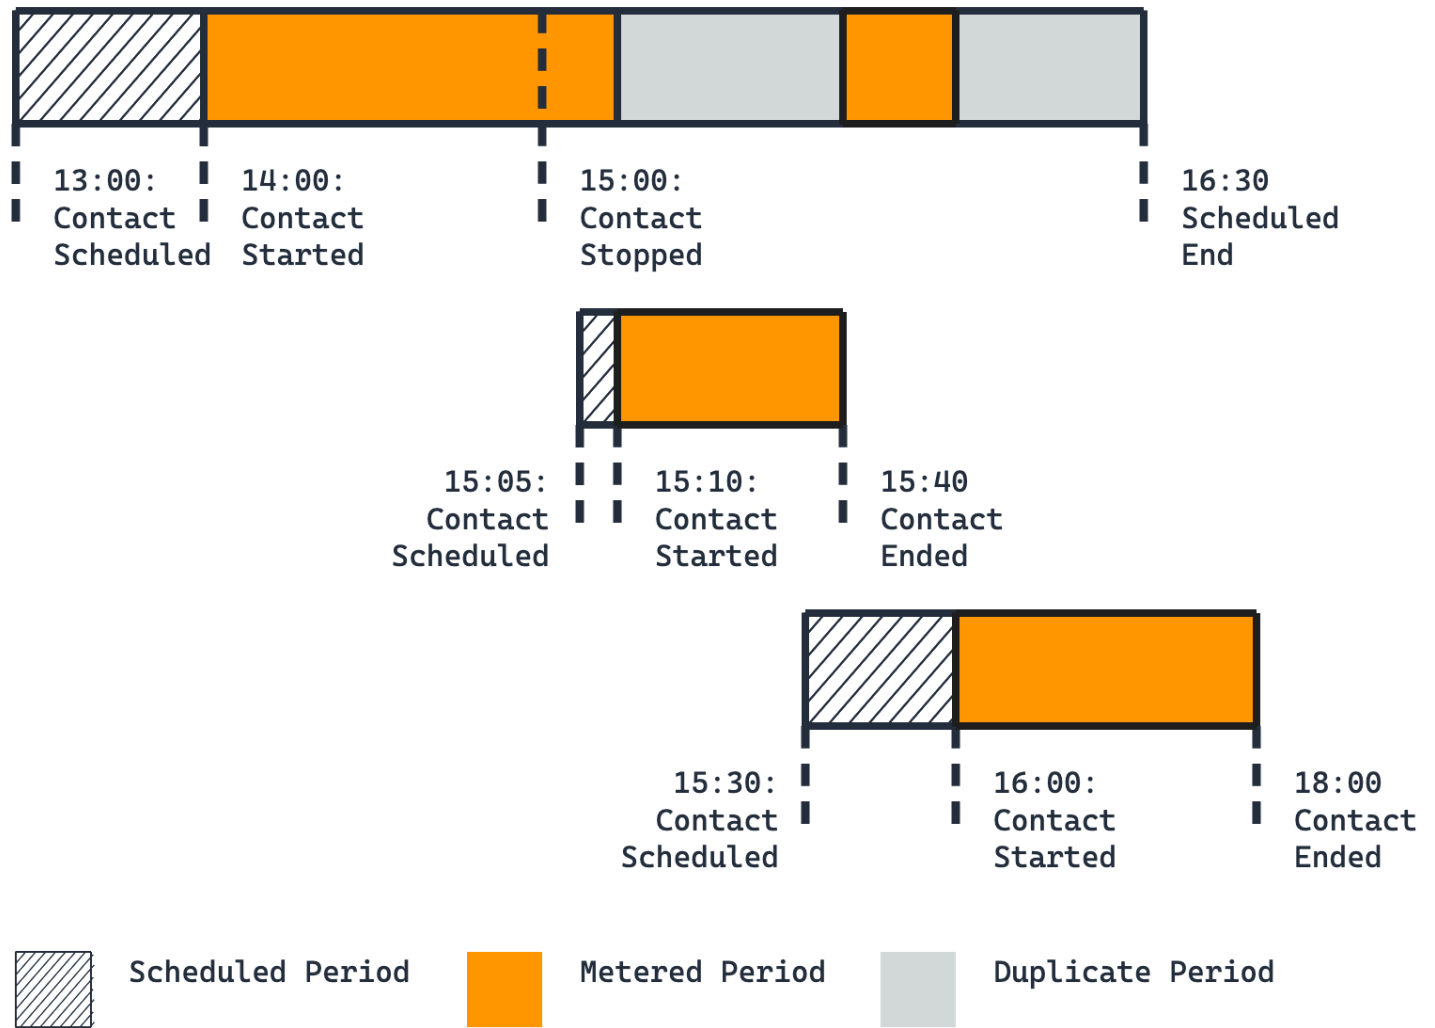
13:00: Contact Scheduled

14:00: Contact Started

15:00: Contact Stopped

16:30 Scheduled End

15:05: Contact Scheduled

15:10: Contact Started

15:40 Contact Ended

15:30: Contact Scheduled

16:00: Contact Started

18:00 Contact Ended

Scheduled Period

Metered Period

Duplicate Period